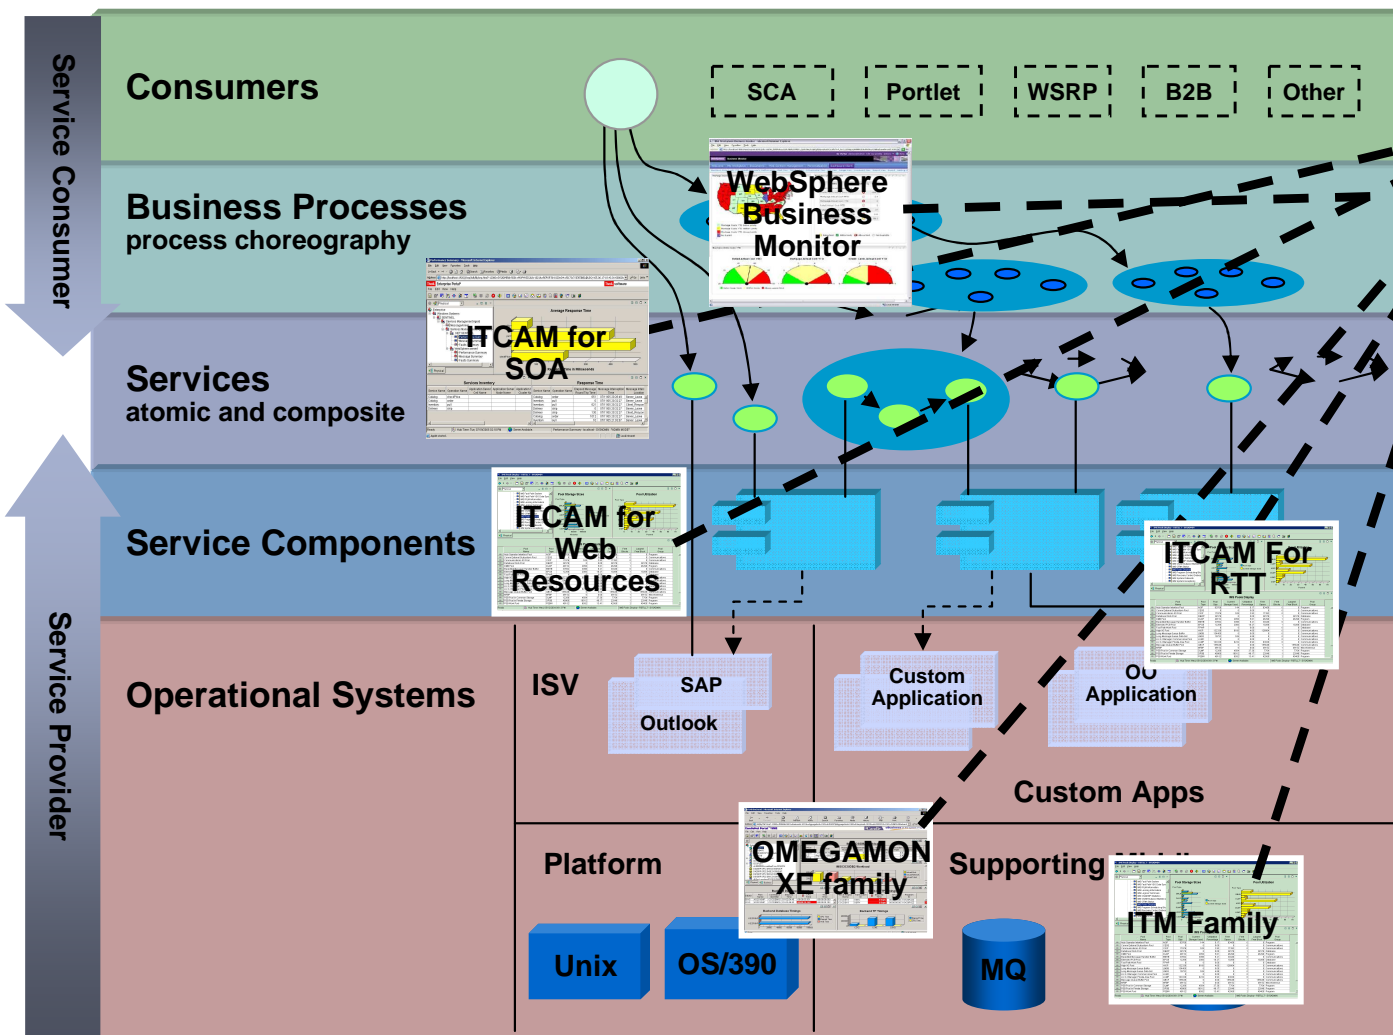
Service Consumer

Service Provider

Consumers

SCA

Portlet

WSRP

B2B

Other

Business Processes
process choreography

WebSphere Business Monitor

ITCAM for SOA

Services
atomic and composite

Service Components

ITCAM for Web Resources

ITCAM For RTT

Operational Systems

ISV

SAP

Outlook

Custom Application

OO Application

Custom Apps

Platform

OMEGAMON XE family

Supporting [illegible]

ITM Family

Unix

OS/390

MQ